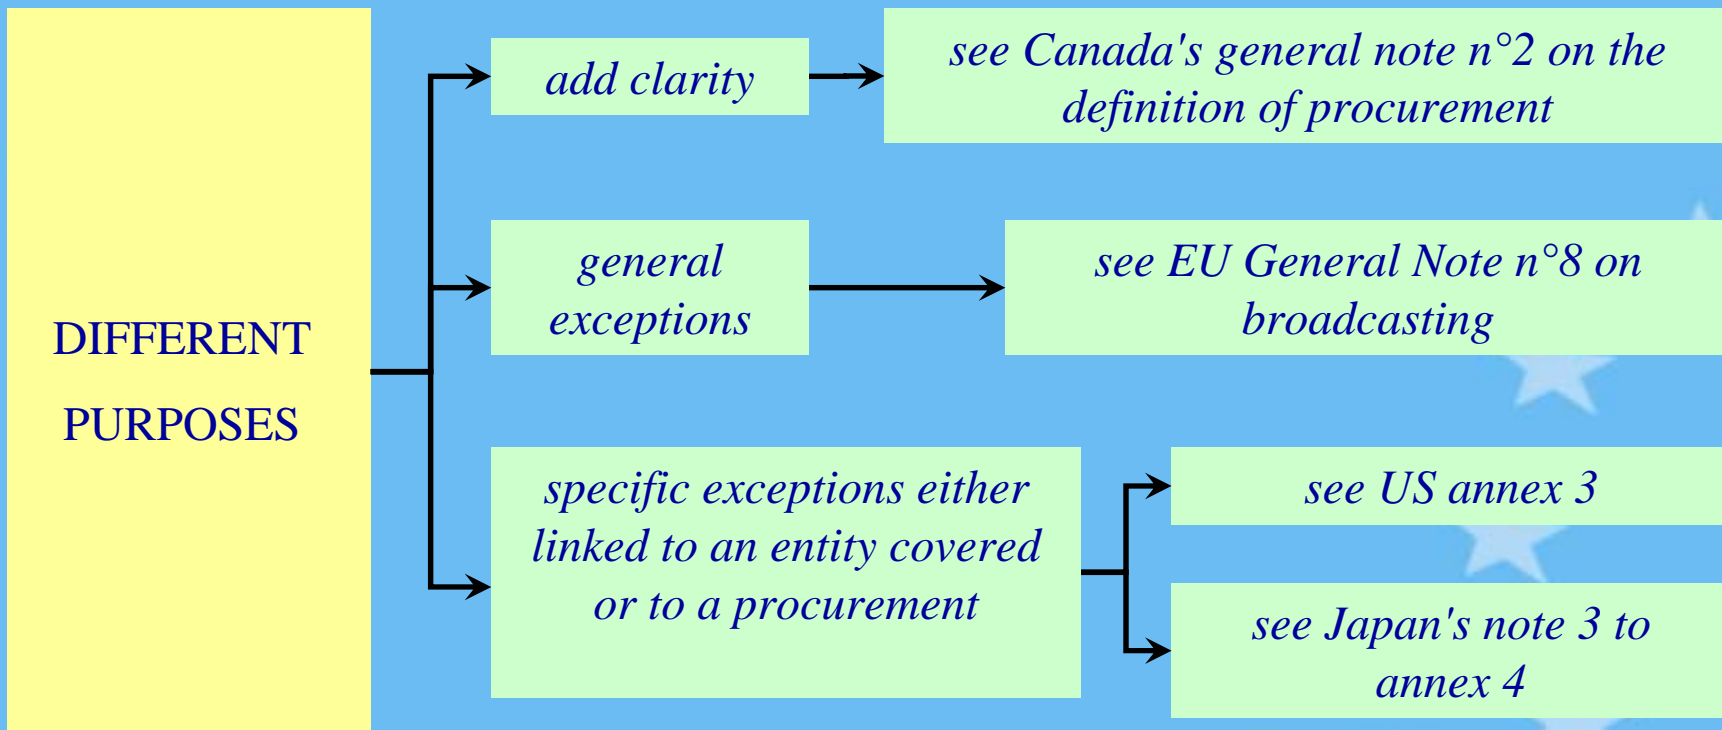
DIFFERENT PURPOSES

add clarity

see Canada's general note n°2 on the definition of procurement

general exceptions

see EU General Note n°8 on broadcasting

specific exceptions either linked to an entity covered or to a procurement

see US annex 3

see Japan's note 3 to annex 4